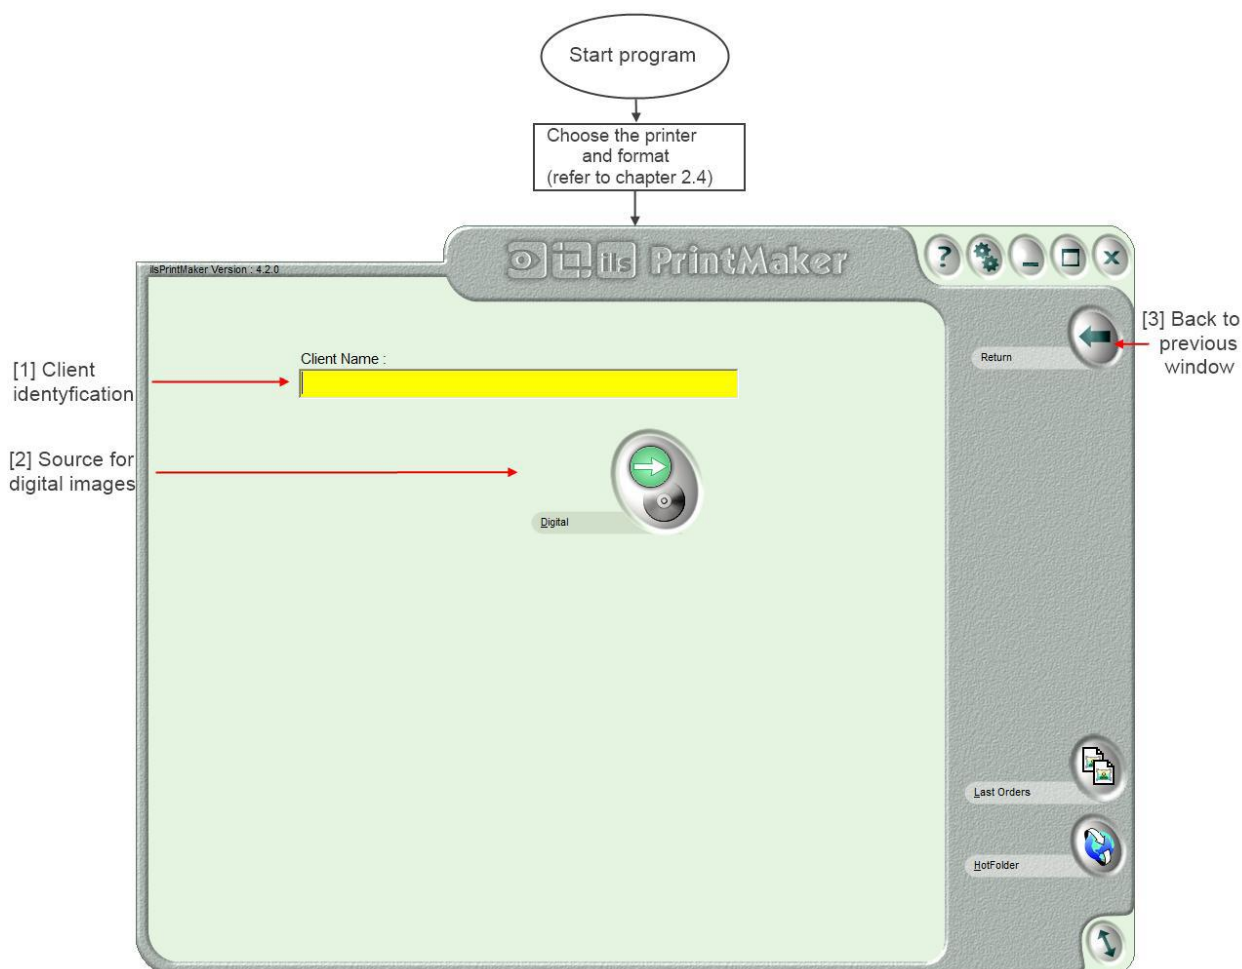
Start program

Choose the printer and format (refer to chapter 2.4)

ilsPrintMaker Version : 4.2.0

ils PrintMaker

?

[1] Client identyfication

Client Name :

[2] Source for digital images

Digital

[3] Back to previous window

Return

Last Orders

HotFolder